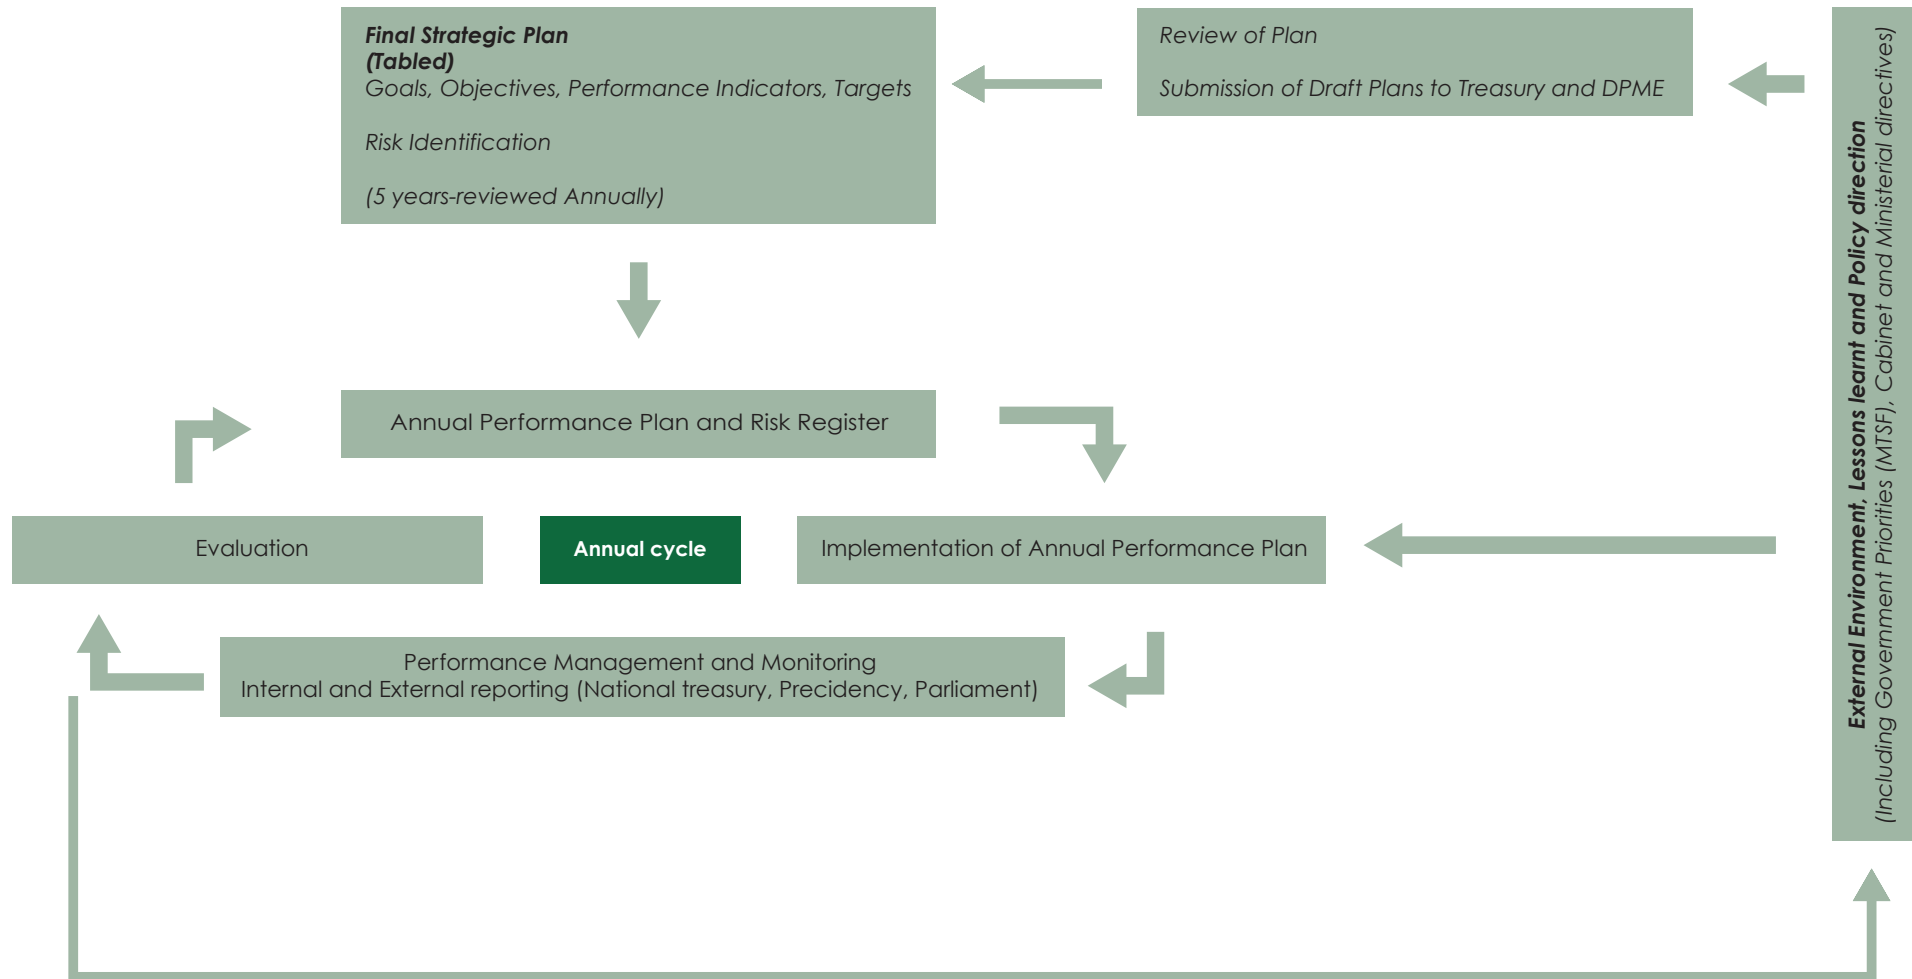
Final Strategic Plan
(Tabled)
Goals, Objectives, Performance Indicators, Targets

Risk Identification

(5 years-reviewed Annually)

Review of Plan

Submission of Draft Plans to Treasury and DPME

External Environment, Lessons learnt and Policy direction
(Including Government Priorities (MTSF), Cabinet and Ministerial directives)

Annual Performance Plan and Risk Register

Evaluation

Annual cycle

Implementation of Annual Performance Plan

Performance Management and Monitoring
Internal and External reporting (National treasury, Precidency, Parliament)